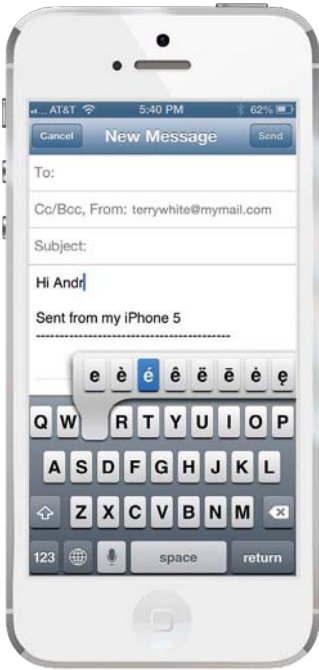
AT&T 5:40 PM 62%

Cancel New Message Send

To:

Cc/Bcc, From: terrywhite@mymail.com

Subject:

Hi Andr

Sent from my iPhone 5

e è é ê ë ē ė ę

Q W R T Y U I O P
A S D F G H J K L
Z X C V B N M
123 space return